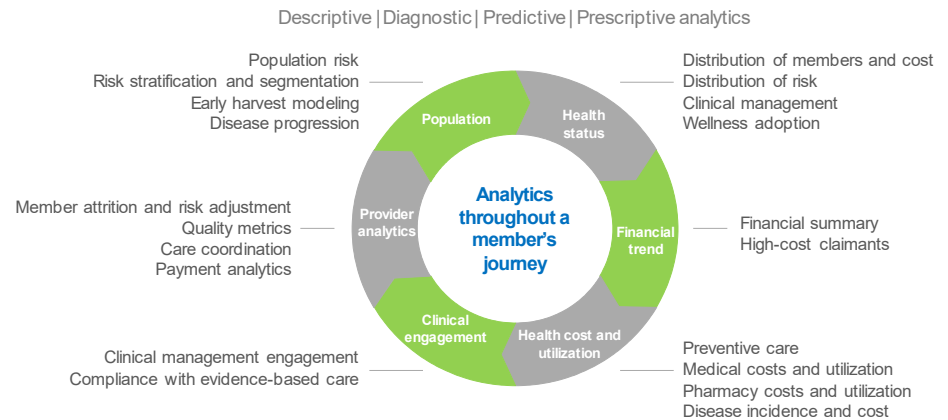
Descriptive | Diagnostic | Predictive | Prescriptive analytics

Population risk
Risk stratification and segmentation
Early harvest modeling
Disease progression

Distribution of members and cost
Distribution of risk
Clinical management
Wellness adoption

Population

Health status

Analytics throughout a member's journey

Member attrition and risk adjustment
Quality metrics
Care coordination
Payment analytics

Provider analytics

Financial trend

Financial summary
High-cost claimants

Clinical engagement

Health cost and utilization

Clinical management engagement
Compliance with evidence-based care

Preventive care
Medical costs and utilization
Pharmacy costs and utilization
Disease incidence and cost